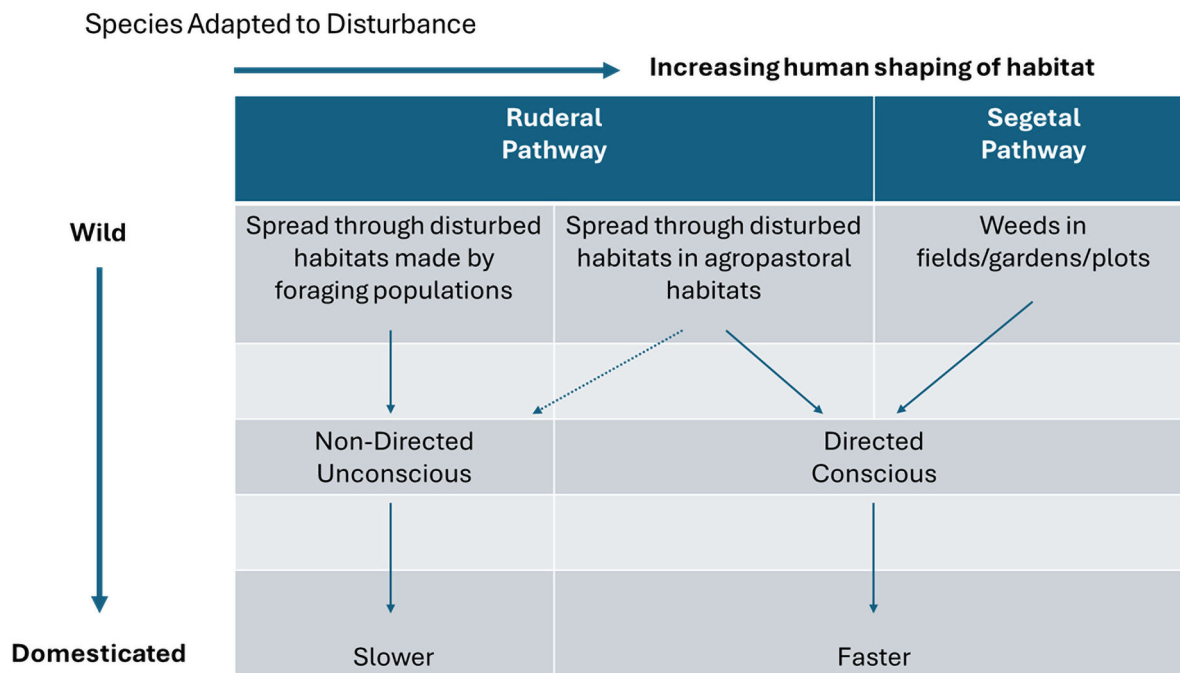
Species Adapted to Disturbance

Increasing human shaping of habitat

| Ruderal Pathway | | Segetal Pathway |
|---|---|---|
| Spread through disturbed habitats made by foraging populations | Spread through disturbed habitats in agropastoral habitats | Weeds in fields/gardens/plots |
| | | |
| Non-Directed Unconscious | Directed Conscious | |
| | | |
| Slower | Faster | |

Wild

Domesticated